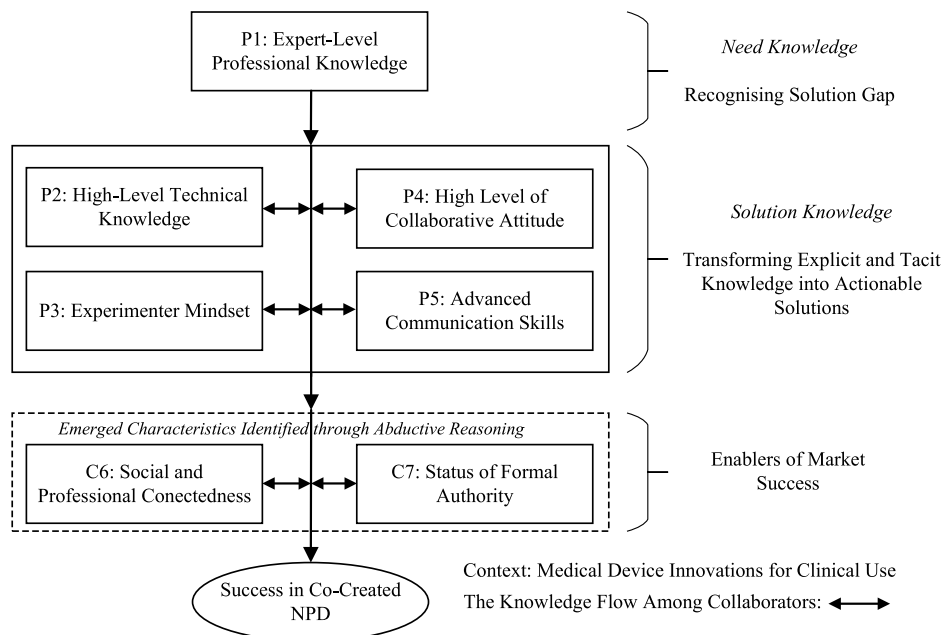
P1: Expert-Level Professional Knowledge

Need Knowledge

Recognising Solution Gap

P2: High-Level Technical Knowledge

P4: High Level of Collaborative Attitude

P3: Experimenter Mindset

P5: Advanced Communication Skills

Solution Knowledge

Transforming Explicit and Tacit Knowledge into Actionable Solutions

Emerged Characteristics Identified through Abductive Reasoning

C6: Social and Professional Conectedness

C7: Status of Formal Authority

Enablers of Market Success

Success in Co-Created NPD

Context: Medical Device Innovations for Clinical Use

The Knowledge Flow Among Collaborators: